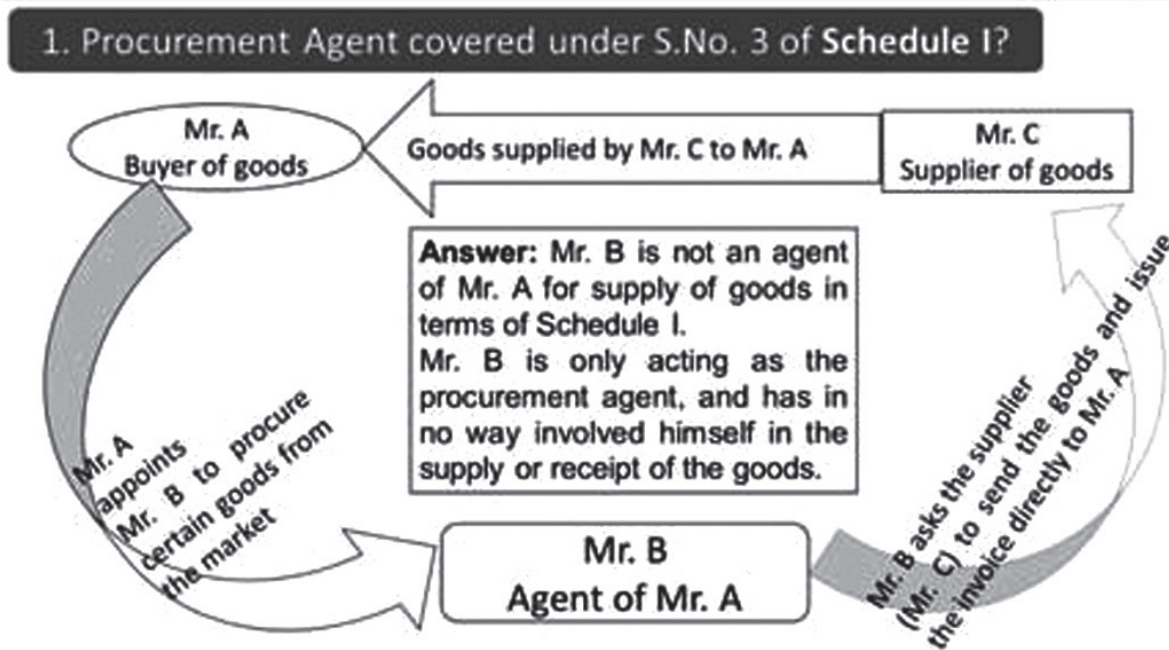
1. Procurement Agent covered under S.No. 3 of Schedule I?

Mr. A
Buyer of goods

Goods supplied by Mr. C to Mr. A

Mr. C
Supplier of goods

Answer: Mr. B is not an agent of Mr. A for supply of goods in terms of Schedule I.
Mr. B is only acting as the procurement agent, and has in no way involved himself in the supply or receipt of the goods.

Mr. A appoints Mr. B to procure certain goods from the market

Mr. B
Agent of Mr. A

Mr. B asks the supplier (Mr. C) to send the goods and issue the invoice directly to Mr. A